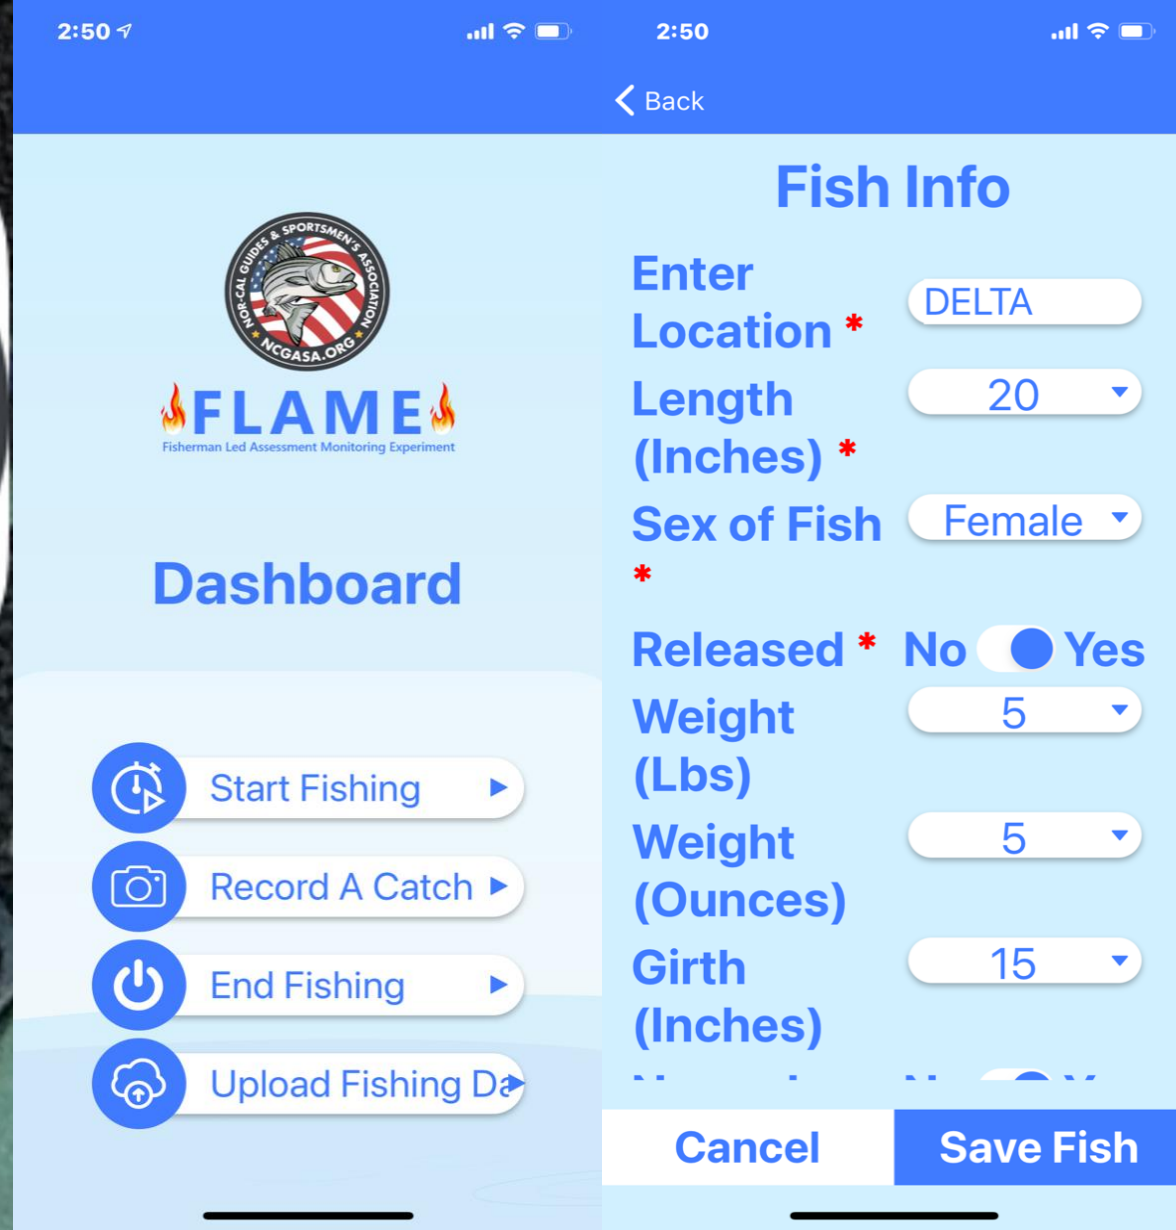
2:50

NOR-CAL GUIDES & SPORTSMEN'S ASSOCIATION
NCGASA.ORG

FLAME
Fisherman Led Assessment Monitoring Experiment

Dashboard

Start Fishing

Record A Catch

End Fishing

Upload Fishing Da

2:50

Back

Fish Info

Enter Location * DELTA

Length (Inches) * 20

Sex of Fish * Female

Released * No Yes

Weight (Lbs) 5

Weight (Ounces) 5

Girth (Inches) 15

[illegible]

Cancel

Save Fish